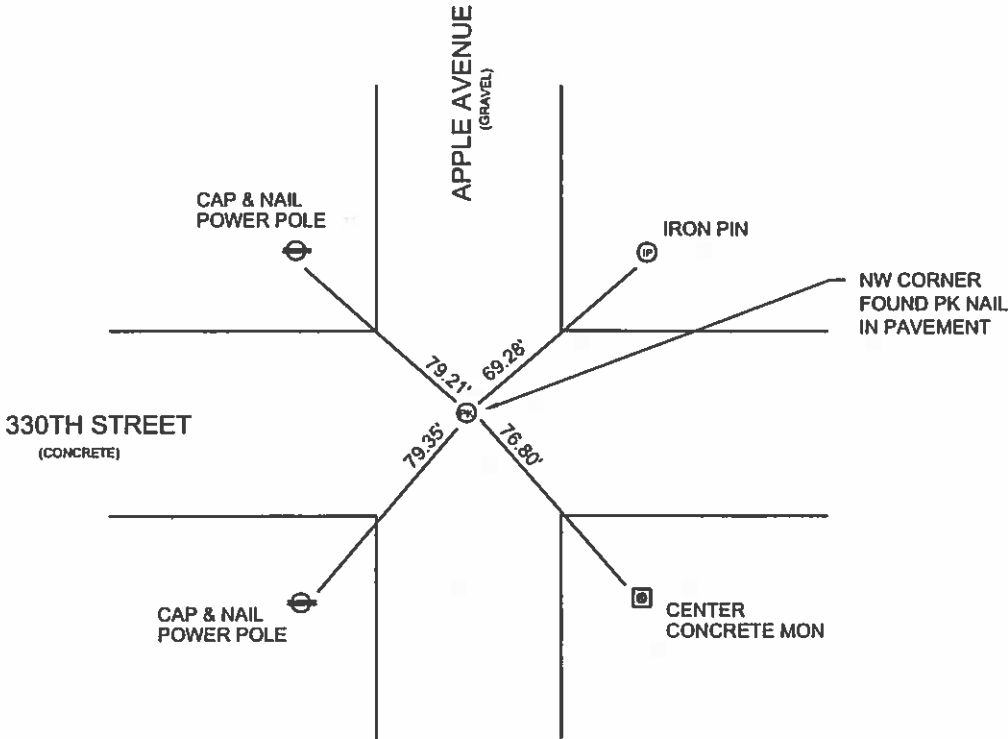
APPLE AVENUE
(GRAVEL)

CAP & NAIL
POWER POLE

IRON PIN

IP

NW CORNER
FOUND PK NAIL
IN PAVEMENT

79.21'

69.28'

PK

330TH STREET
(CONCRETE)

79.35'

76.80'

CAP & NAIL
POWER POLE

CENTER
CONCRETE MON